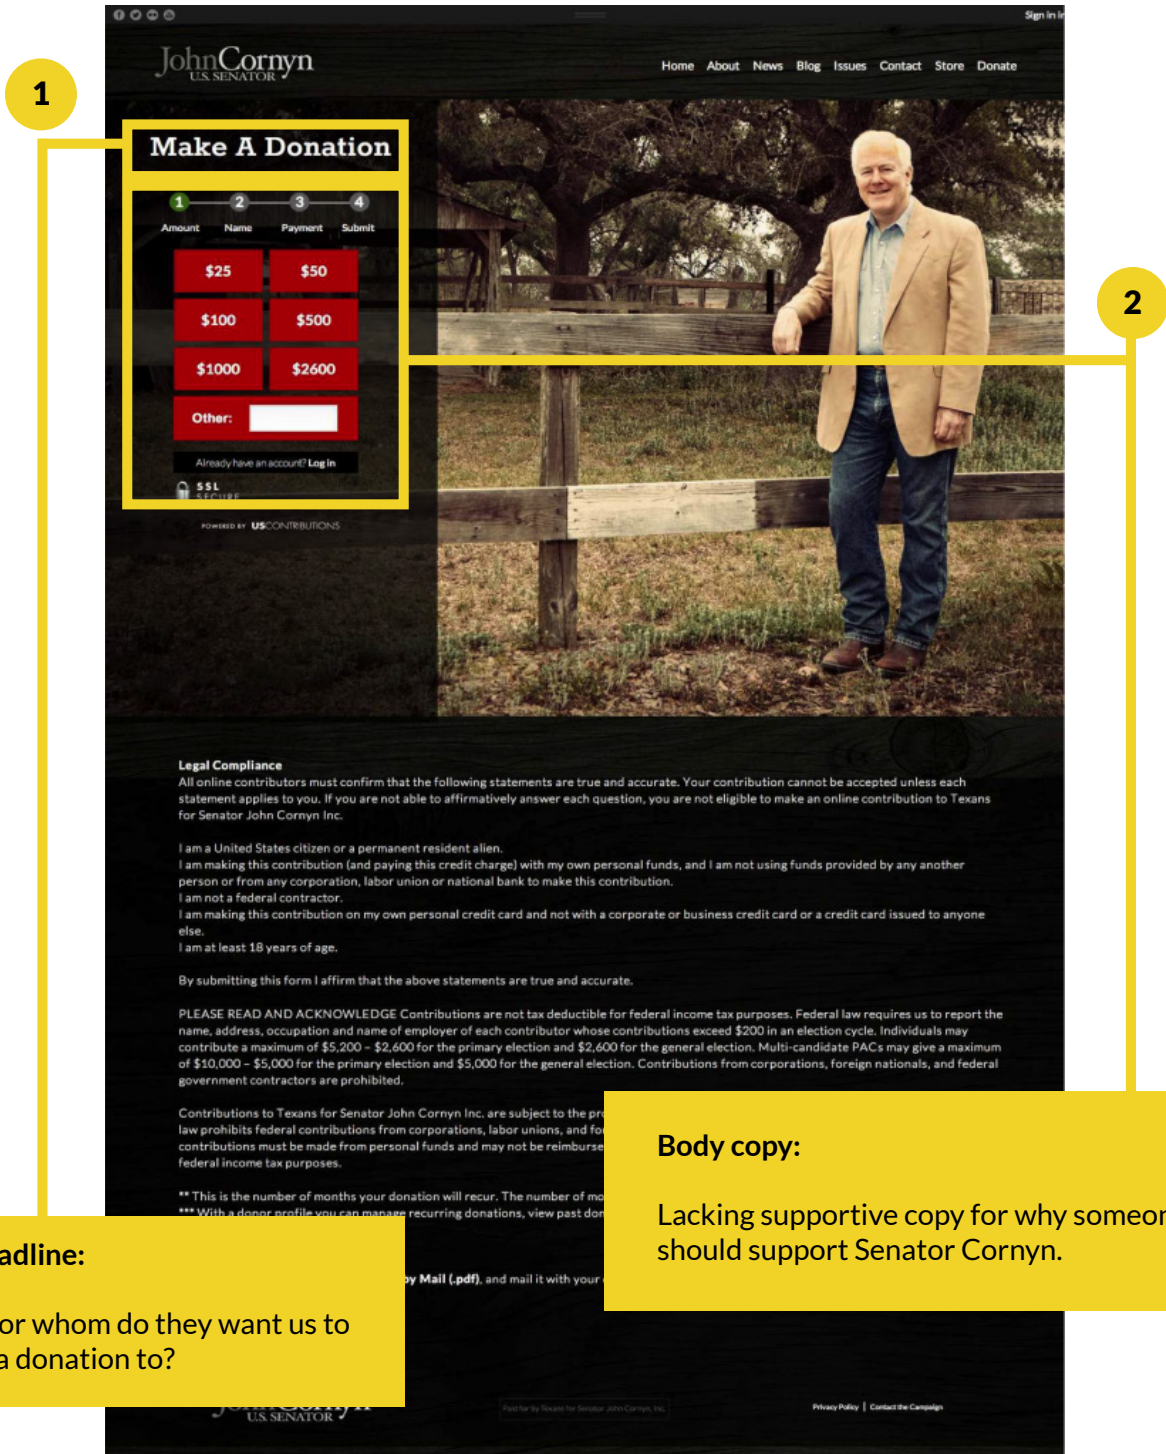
1

Sign in

JohnCornyn
U.S. SENATOR

Home About News Blog Issues Contact Store Donate

Make A Donation

1 2 3 4
Amount Name Payment Submit

$25 $50
$100 $500
$1000 $2600
Other:

Already have an account? Log in

SSL SECURE

POWERED BY USCONTRIBUTIONS

2

Legal Compliance
All online contributors must confirm that the following statements are true and accurate. Your contribution cannot be accepted unless each statement applies to you. If you are not able to affirmatively answer each question, you are not eligible to make an online contribution to Texans for Senator John Cornyn Inc.

I am a United States citizen or a permanent resident alien.
I am making this contribution (and paying this credit charge) with my own personal funds, and I am not using funds provided by any another person or from any corporation, labor union or national bank to make this contribution.
I am not a federal contractor.
I am making this contribution on my own personal credit card and not with a corporate or business credit card or a credit card issued to anyone else.
I am at least 18 years of age.

By submitting this form I affirm that the above statements are true and accurate.

PLEASE READ AND ACKNOWLEDGE Contributions are not tax deductible for federal income tax purposes. Federal law requires us to report the name, address, occupation and name of employer of each contributor whose contributions exceed $200 in an election cycle. Individuals may contribute a maximum of $5,200 - $2,600 for the primary election and $2,600 for the general election. Multi-candidate PACs may give a maximum of $10,000 - $5,000 for the primary election and $5,000 for the general election. Contributions from corporations, foreign nationals, and federal government contractors are prohibited.

Contributions to Texans for Senator John Cornyn Inc. are subject to the pr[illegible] law prohibits federal contributions from corporations, labor unions, and fo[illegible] contributions must be made from personal funds and may not be reimburse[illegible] federal income tax purposes.

** This is the number of months your donation will recur. The number of mo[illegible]
*** With a donor profile you can manage recurring donations, view past don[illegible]

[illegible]y Mail (.pdf), and mail it with your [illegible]

Body copy:

Lacking supportive copy for why someo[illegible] should support Senator Cornyn.

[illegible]adline:

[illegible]or whom do they want us to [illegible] a donation to?

U.S. SENATOR

Paid for by Texans for Senator John Cornyn, Inc.

Privacy Policy | Contact the Campaign